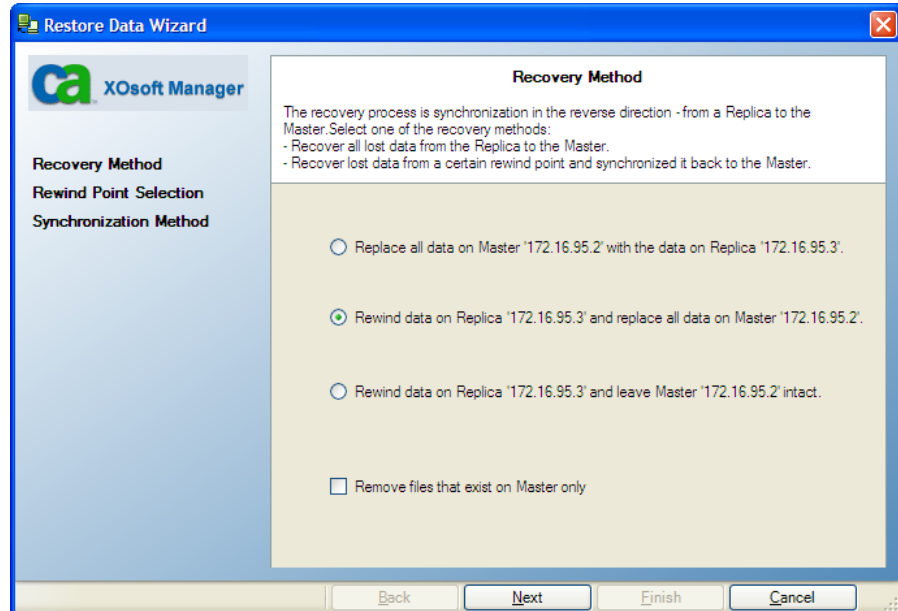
Restore Data Wizard

ca XOsoft Manager

Recovery Method
Rewind Point Selection
Synchronization Method

Recovery Method

The recovery process is synchronization in the reverse direction - from a Replica to the Master.Select one of the recovery methods:
- Recover all lost data from the Replica to the Master.
- Recover lost data from a certain rewind point and synchronized it back to the Master.

Replace all data on Master '172.16.95.2' with the data on Replica '172.16.95.3'.

Rewind data on Replica '172.16.95.3' and replace all data on Master '172.16.95.2'.

Rewind data on Replica '172.16.95.3' and leave Master '172.16.95.2' intact.

Remove files that exist on Master only

Back | Next | Finish | Cancel